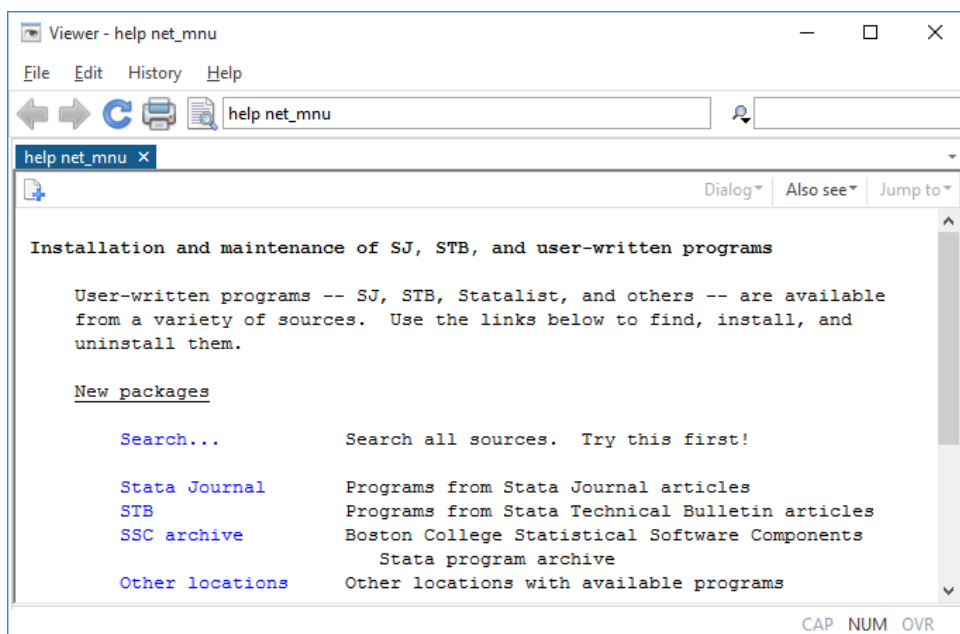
Viewer - help net_mnu

File Edit History Help

help net_mnu

help net_mnu ×

Dialog ▾ Also see ▾ Jump to ▾

Installation and maintenance of SJ, STB, and user-written programs

User-written programs -- SJ, STB, Statalist, and others -- are available from a variety of sources. Use the links below to find, install, and uninstall them.

New packages

| | |
|---|---|
| Search... | Search all sources. Try this first! |
| Stata Journal | Programs from Stata Journal articles |
| STB | Programs from Stata Technical Bulletin articles |
| SSC archive | Boston College Statistical Software Components Stata program archive |
| Other locations | Other locations with available programs |

CAP NUM OVR